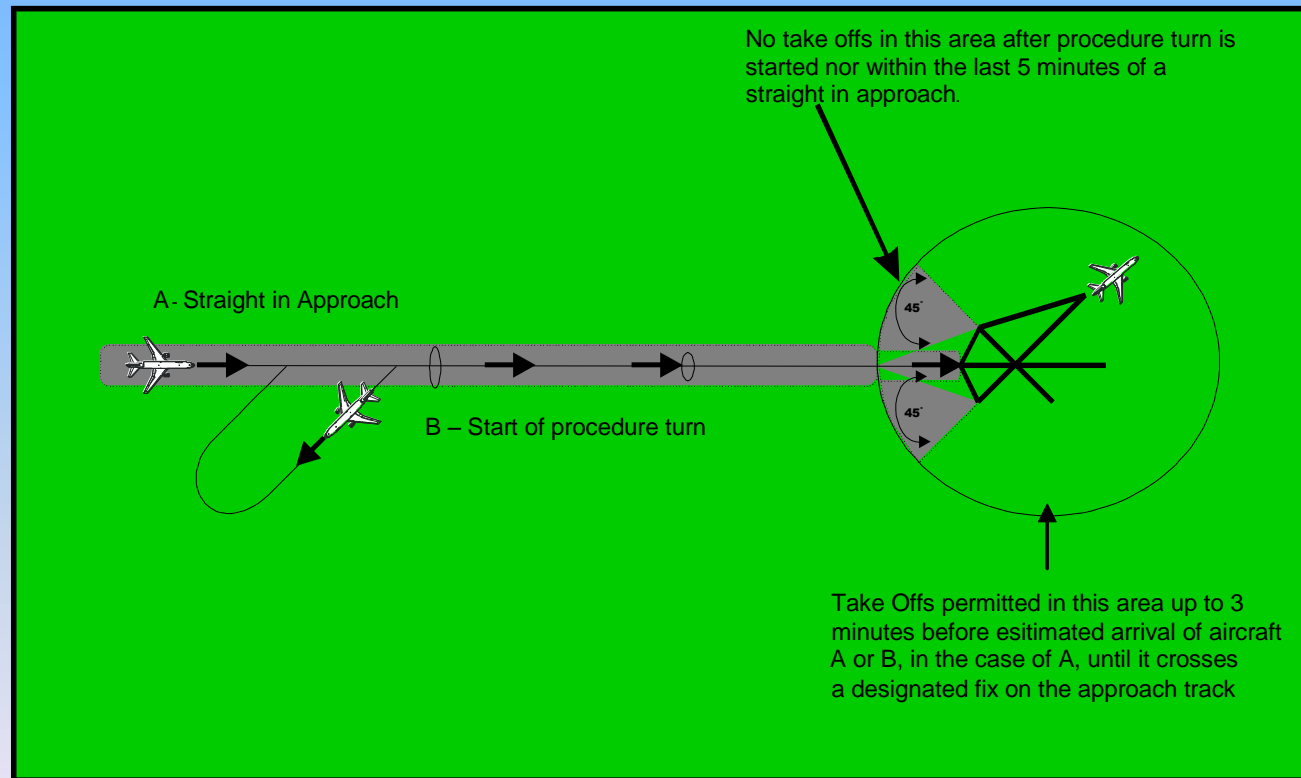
No take offs in this area after procedure turn is started nor within the last 5 minutes of a straight in approach.

A- Straight in Approach

45°

45°

B – Start of procedure turn

Take Offs permitted in this area up to 3 minutes before esitimated arrival of aircraft A or B, in the case of A, until it crosses a designated fix on the approach track